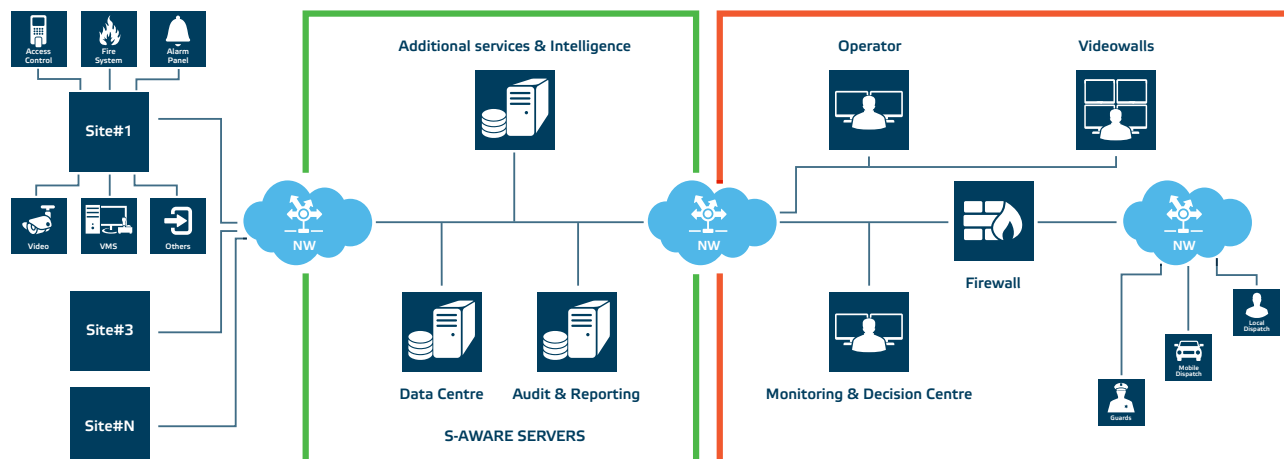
Access Control

Fire System

Alarm Panel

Site#1

Video

VMS

Others

Site#3

Site#N

NW

Additional services & Intelligence

Data Centre

Audit & Reporting

S-AWARE SERVERS

NW

Operator

Videowalls

Firewall

Monitoring & Decision Centre

NW

Local Dispatch

Mobile Dispatch

Guards